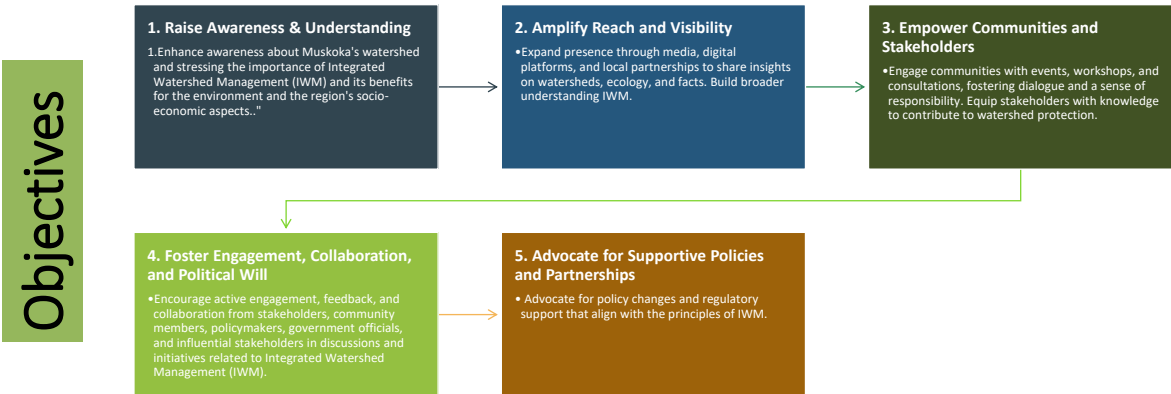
Objectives

1. Raise Awareness & Understanding

1.Enhance awareness about Muskoka's watershed and stressing the importance of Integrated Watershed Management (IWM) and its benefits for the environment and the region's socio-economic aspects.."

2. Amplify Reach and Visibility

•Expand presence through media, digital platforms, and local partnerships to share insights on watersheds, ecology, and facts. Build broader understanding IWM.

3. Empower Communities and Stakeholders

•Engage communities with events, workshops, and consultations, fostering dialogue and a sense of responsibility. Equip stakeholders with knowledge to contribute to watershed protection.

4. Foster Engagement, Collaboration, and Political Will

•Encourage active engagement, feedback, and collaboration from stakeholders, community members, policymakers, government officials, and influential stakeholders in discussions and initiatives related to Integrated Watershed Management (IWM).

5. Advocate for Supportive Policies and Partnerships

• Advocate for policy changes and regulatory support that align with the principles of IWM.